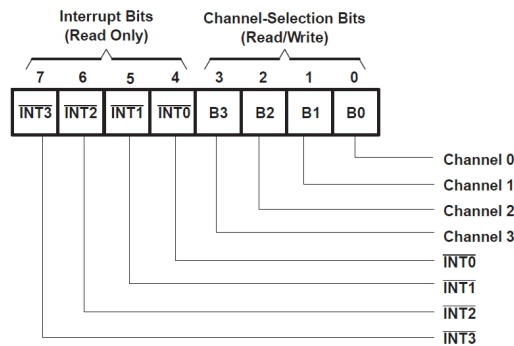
Interrupt Bits (Read Only)

Channel-Selection Bits (Read/Write)

| 7 | 6 | 5 | 4 | 3 | 2 | 1 | 0 |
|---|---|---|---|---|---|---|---|
| $\overline{INT3}$ | $\overline{INT2}$ | $\overline{INT1}$ | $\overline{INT0}$ | B3 | B2 | B1 | B0 |

Channel 0
Channel 1
Channel 2
Channel 3
$\overline{INT0}$
$\overline{INT1}$
$\overline{INT2}$
$\overline{INT3}$